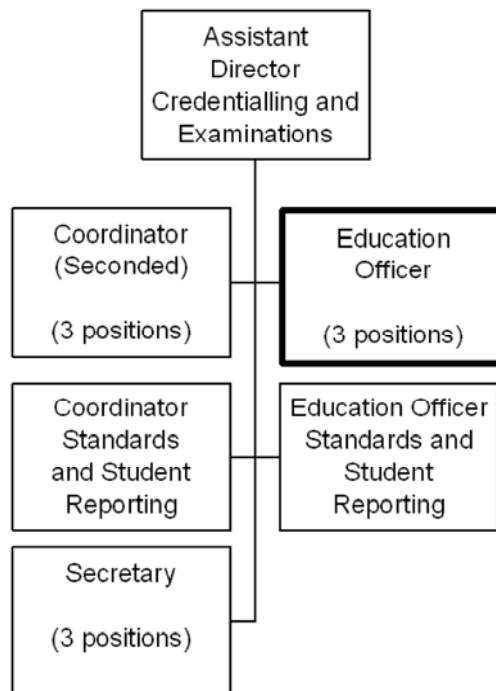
Assistant Director Credentialling and Examinations

Coordinator (Seconded)

(3 positions)

Education Officer

(3 positions)

Coordinator Standards and Student Reporting

Education Officer Standards and Student Reporting

Secretary

(3 positions)